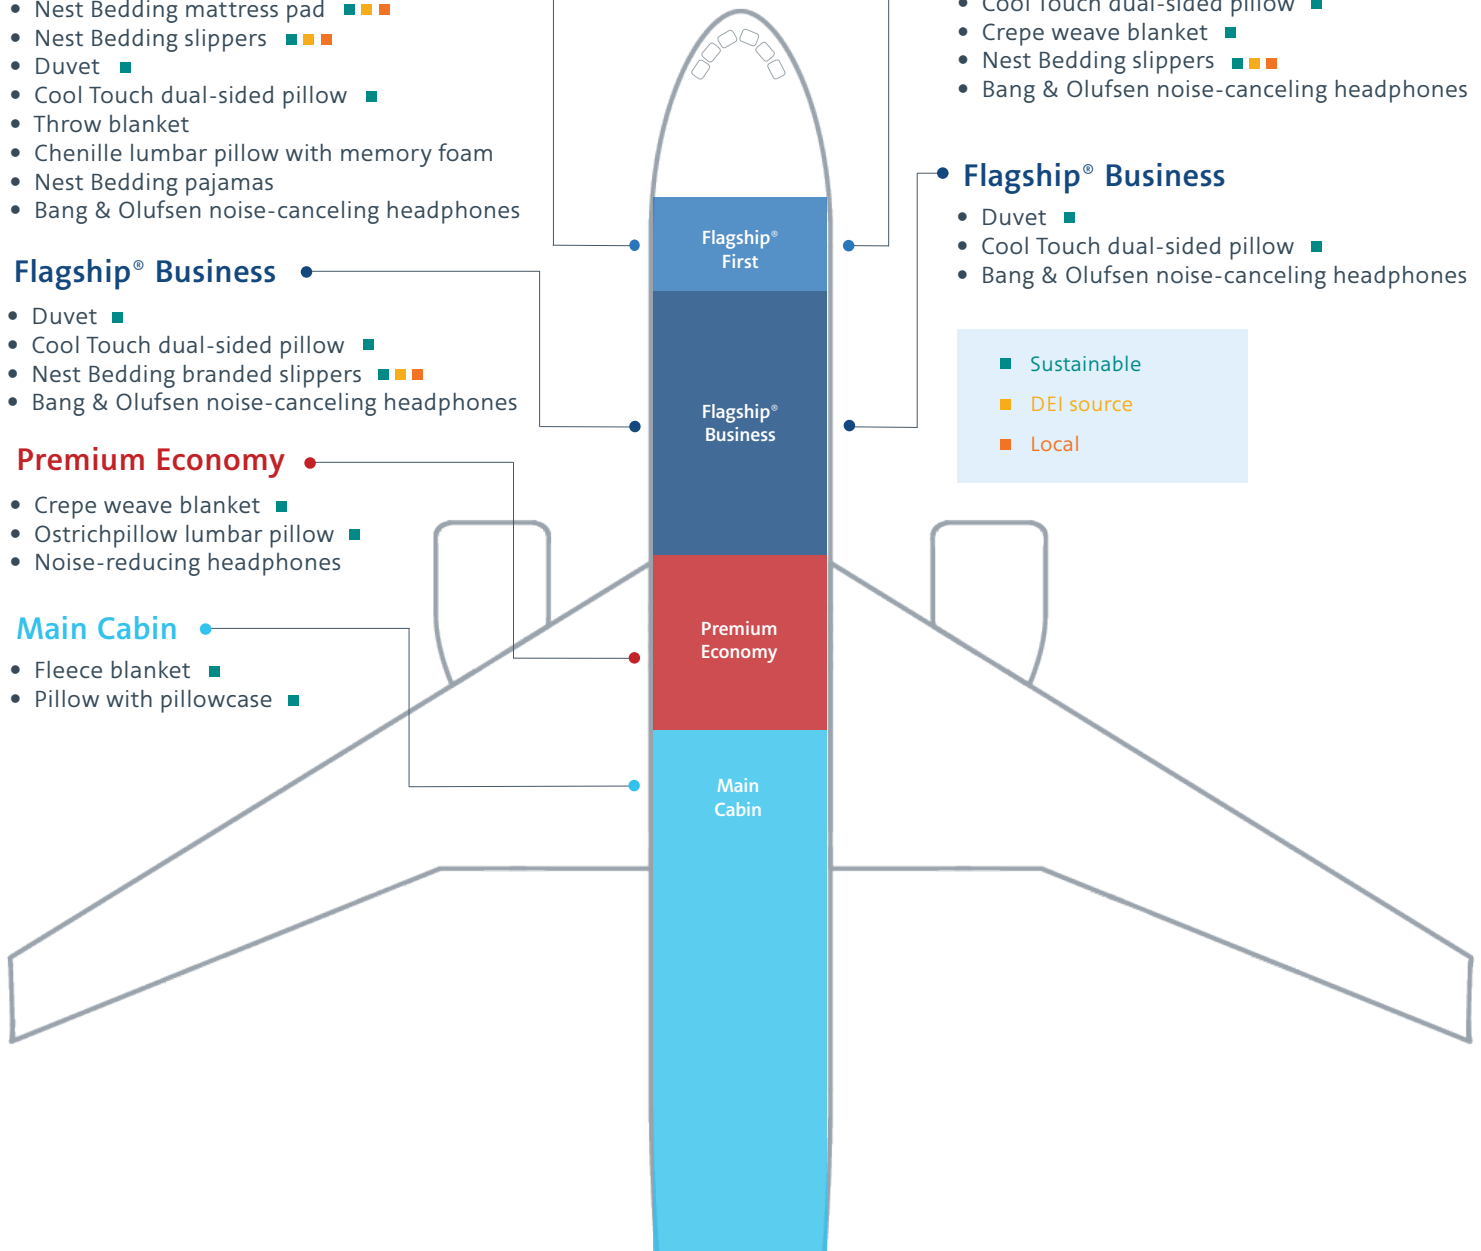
• Nest Bedding mattress pad
• Nest Bedding slippers
• Duvet
• Cool Touch dual-sided pillow
• Throw blanket
• Chenille lumbar pillow with memory foam
• Nest Bedding pajamas
• Bang & Olufsen noise-canceling headphones

Flagship® Business

• Duvet
• Cool Touch dual-sided pillow
• Nest Bedding branded slippers
• Bang & Olufsen noise-canceling headphones

Premium Economy

• Crepe weave blanket
• Ostrichpillow lumbar pillow
• Noise-reducing headphones

Main Cabin

• Fleece blanket
• Pillow with pillowcase

• Cool Touch dual-sided pillow
• Crepe weave blanket
• Nest Bedding slippers
• Bang & Olufsen noise-canceling headphones

Flagship® Business

• Duvet
• Cool Touch dual-sided pillow
• Bang & Olufsen noise-canceling headphones

Sustainable
DEI source
Local

Flagship® First

Flagship® Business

Premium Economy

Main Cabin